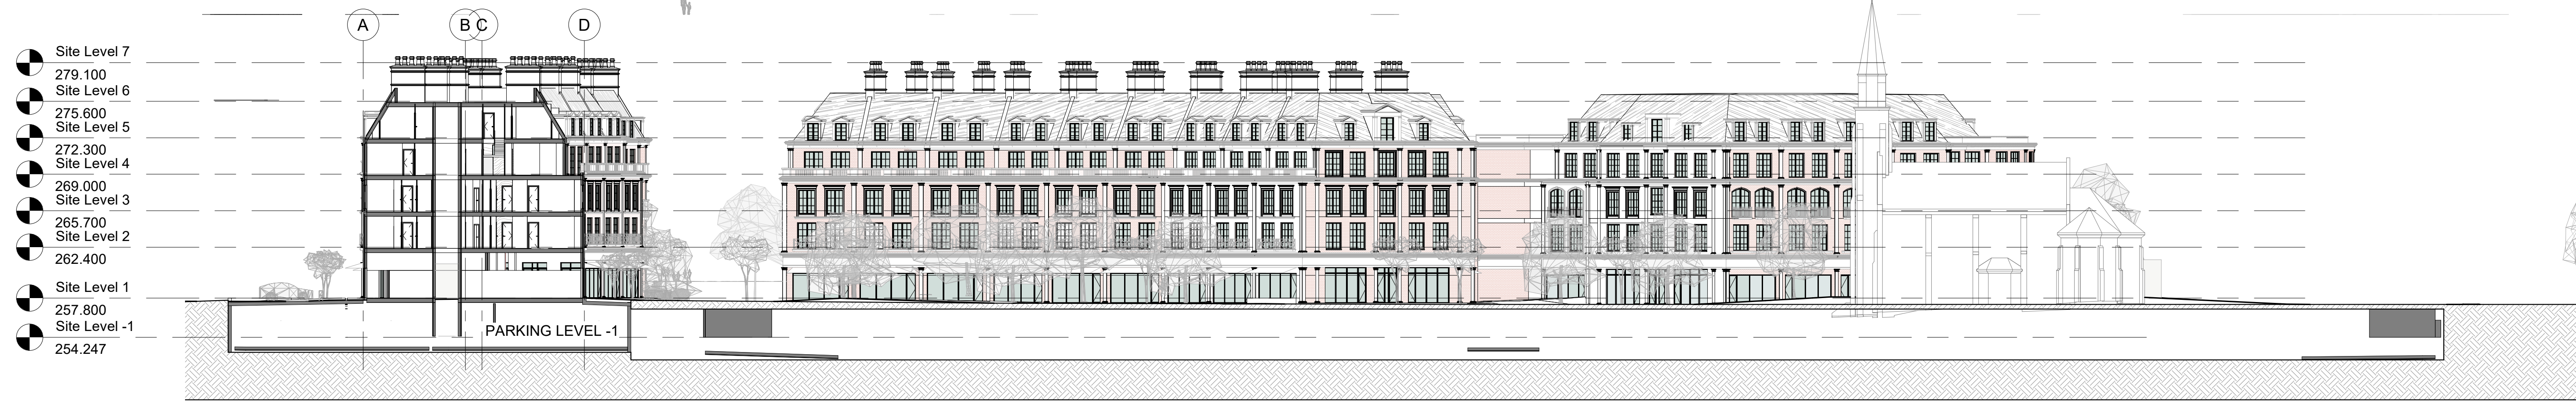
A

B C

D

Site Level 7
279.100

Site Level 6
275.600

Site Level 5
272.300

Site Level 4
269.000

Site Level 3
265.700

Site Level 2
262.400

Site Level 1
257.800

Site Level -1
254.247

PARKING LEVEL -1